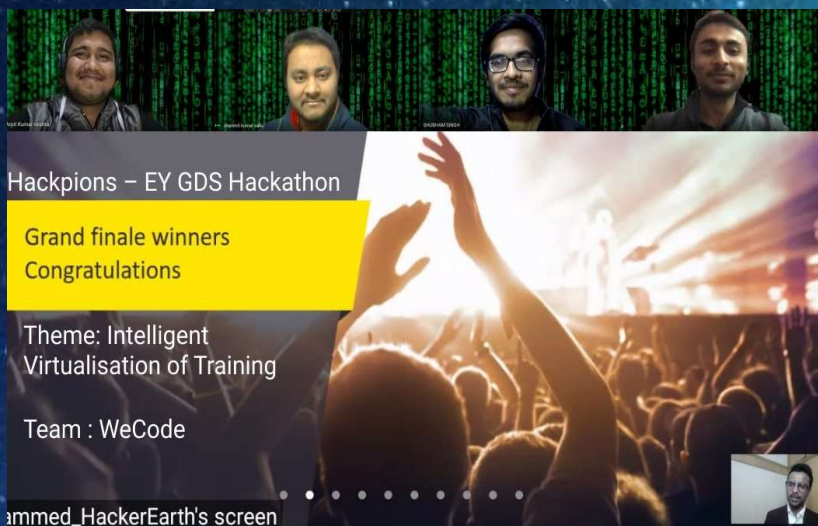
Arpit Kumar mishra

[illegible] kumar sahu

SHUBHAM SINGH

Hackpions – EY GDS Hackathon

Grand finale winners
Congratulations

Theme: Intelligent Virtualisation of Training

Team : WeCode

ammed_HackerEarth's screen